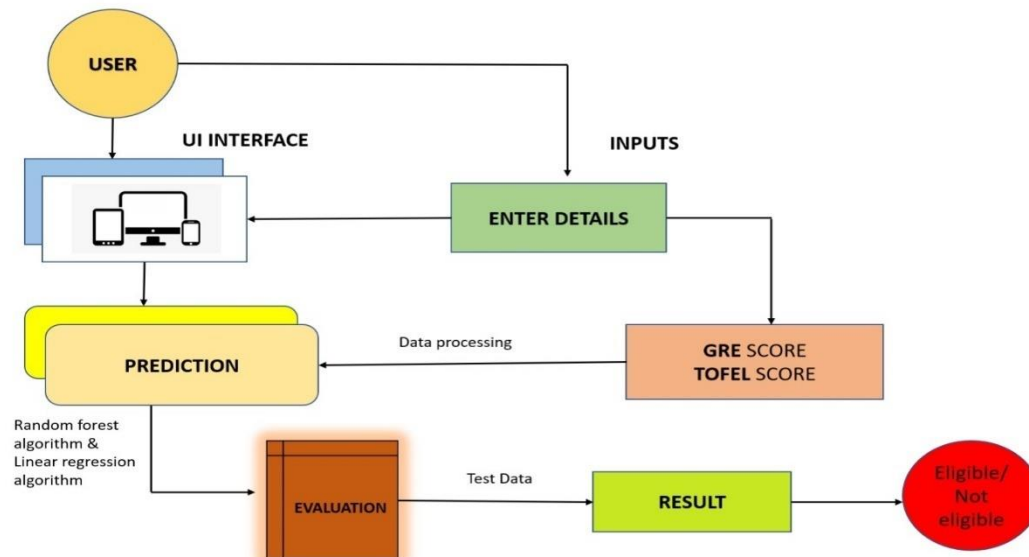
USER

UI INTERFACE

INPUTS

ENTER DETAILS

PREDICTION

Data processing

GRE SCORE
TOFEL SCORE

Random forest algorithm & Linear regression algorithm

EVALUATION

Test Data

RESULT

Eligible/ Not eligible